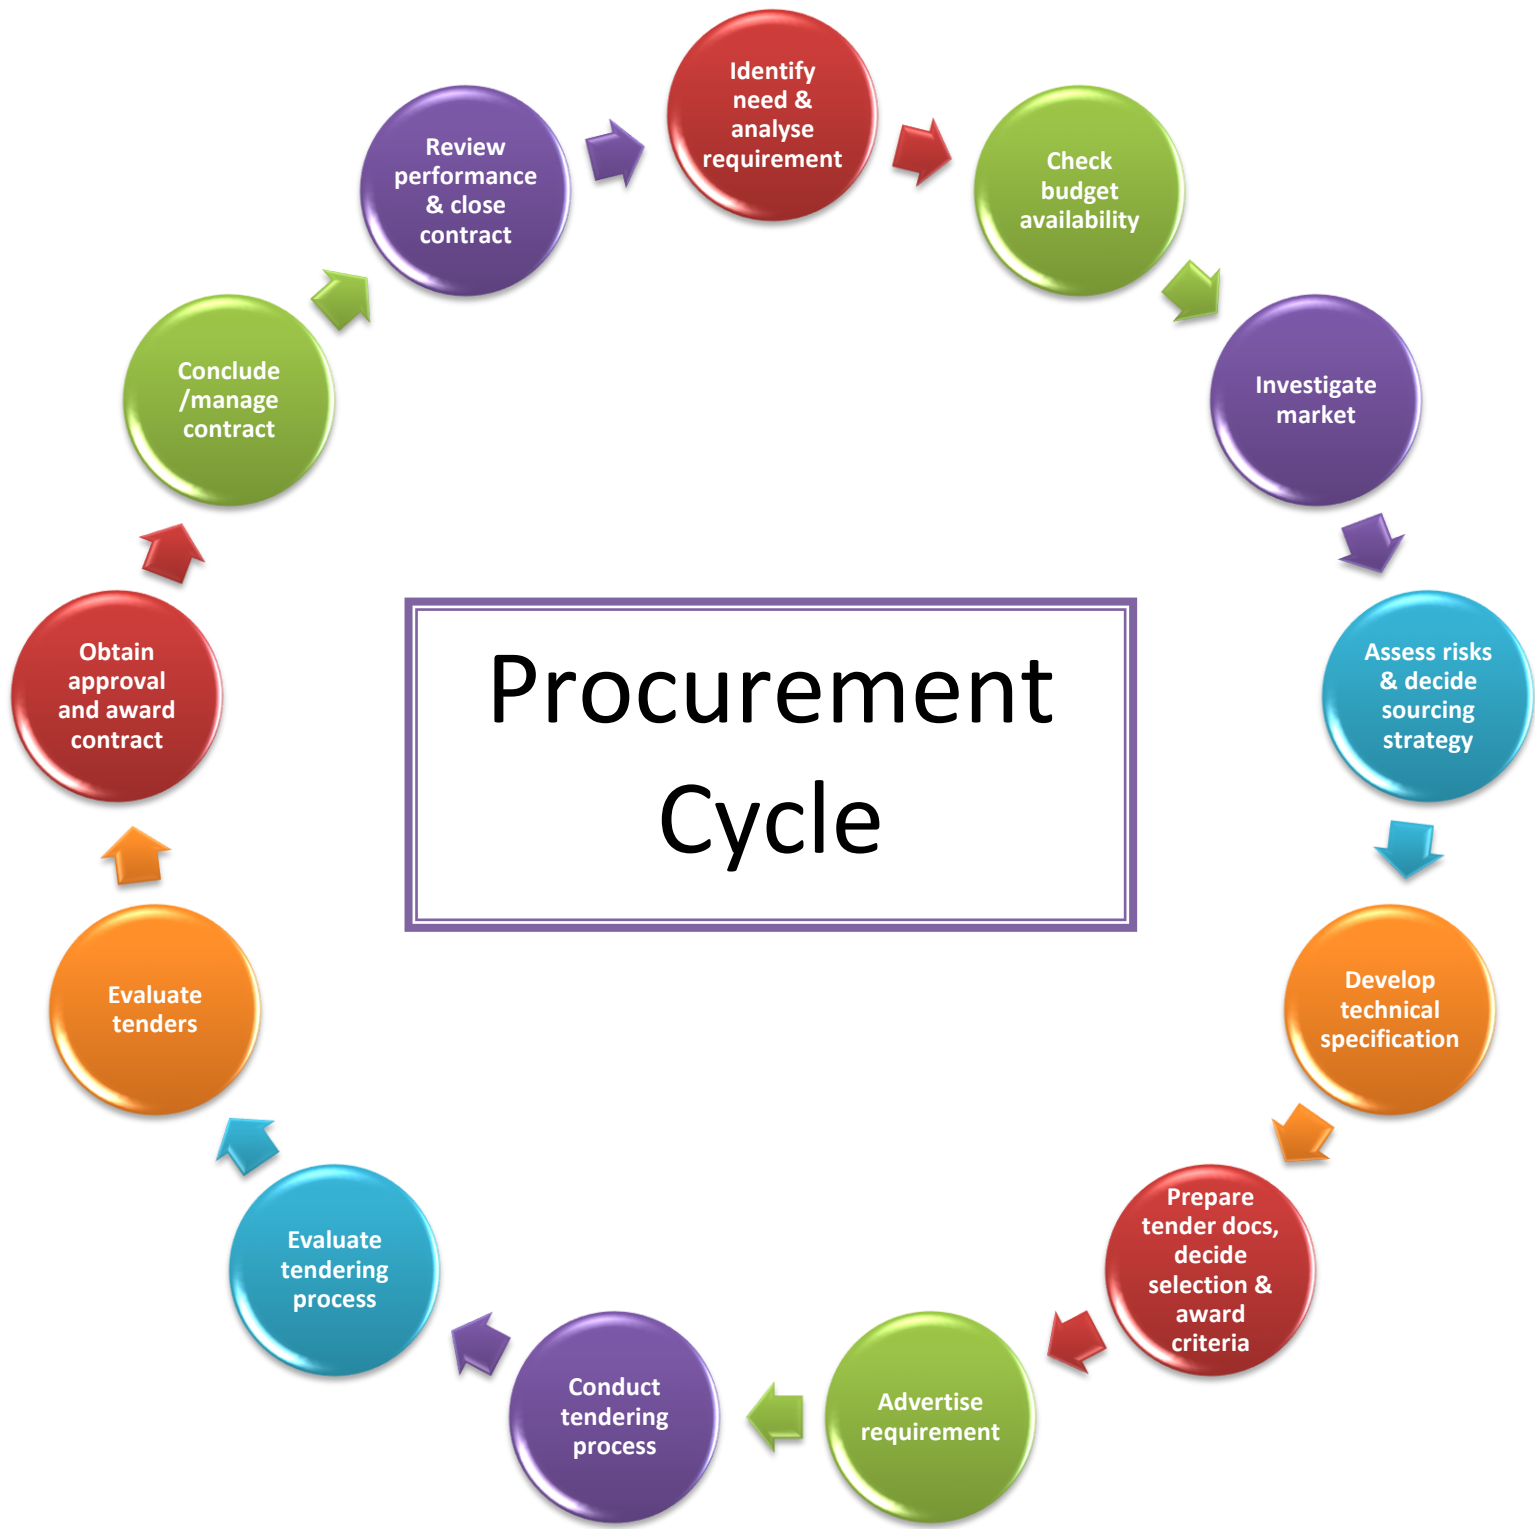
Procurement Cycle

Identify need & analyse requirement

Check budget availability

Investigate market

Assess risks & decide sourcing strategy

Develop technical specification

Prepare tender docs, decide selection & award criteria

Advertise requirement

Conduct tendering process

Evaluate tendering process

Evaluate tenders

Obtain approval and award contract

Conclude /manage contract

Review performance & close contract